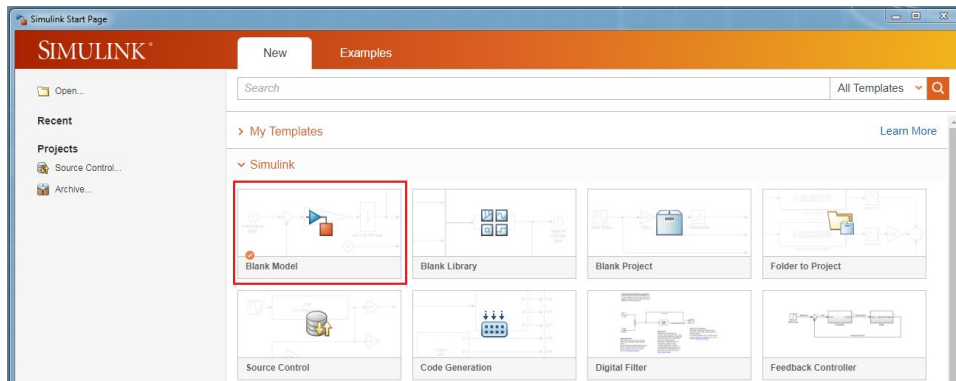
Simulink Start Page

SIMULINK®

New

Examples

Open...

Recent

Projects

Source Control...

Archive...

Search

All Templates

> My Templates

Learn More

Simulink

Blank Model

Blank Library

Blank Project

Folder to Project

Source Control

Code Generation

Digital Filter

Feedback Controller